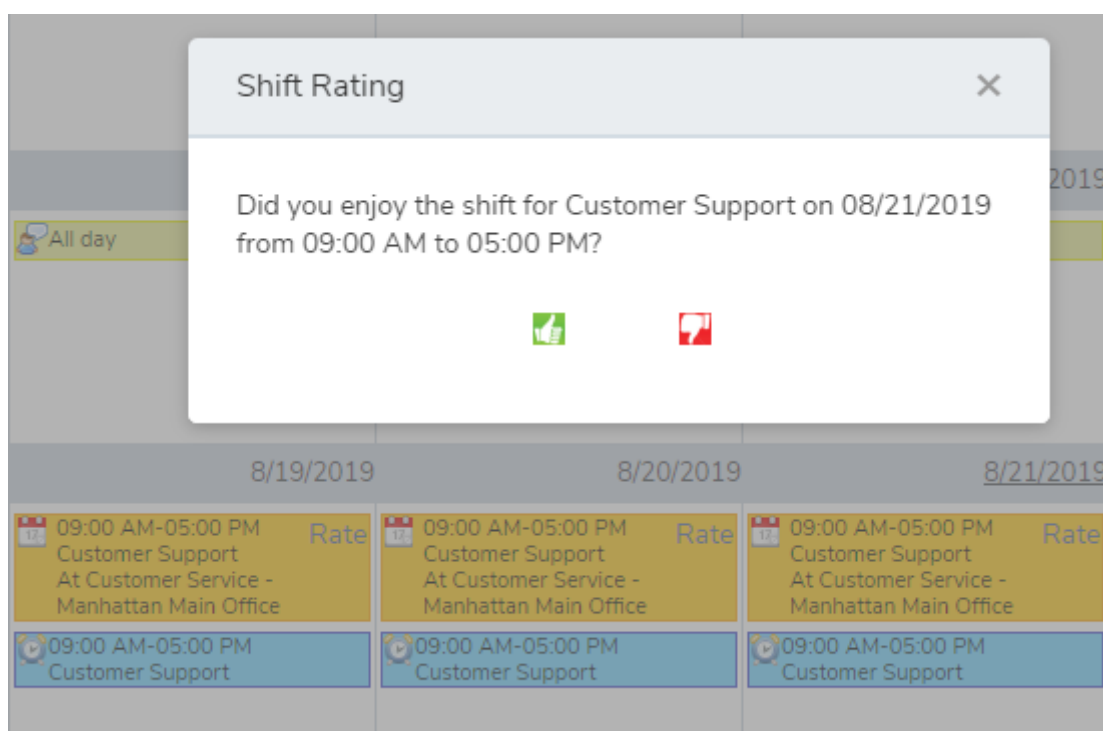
Shift Rating

×

Did you enjoy the shift for Customer Support on 08/21/2019 from 09:00 AM to 05:00 PM?

All day

2019

8/19/2019

8/20/2019

8/21/2019

09:00 AM-05:00 PM Customer Support At Customer Service - Manhattan Main Office

Rate

09:00 AM-05:00 PM Customer Support

09:00 AM-05:00 PM Customer Support At Customer Service - Manhattan Main Office

Rate

09:00 AM-05:00 PM Customer Support

09:00 AM-05:00 PM Customer Support At Customer Service - Manhattan Main Office

Rate

09:00 AM-05:00 PM Customer Support